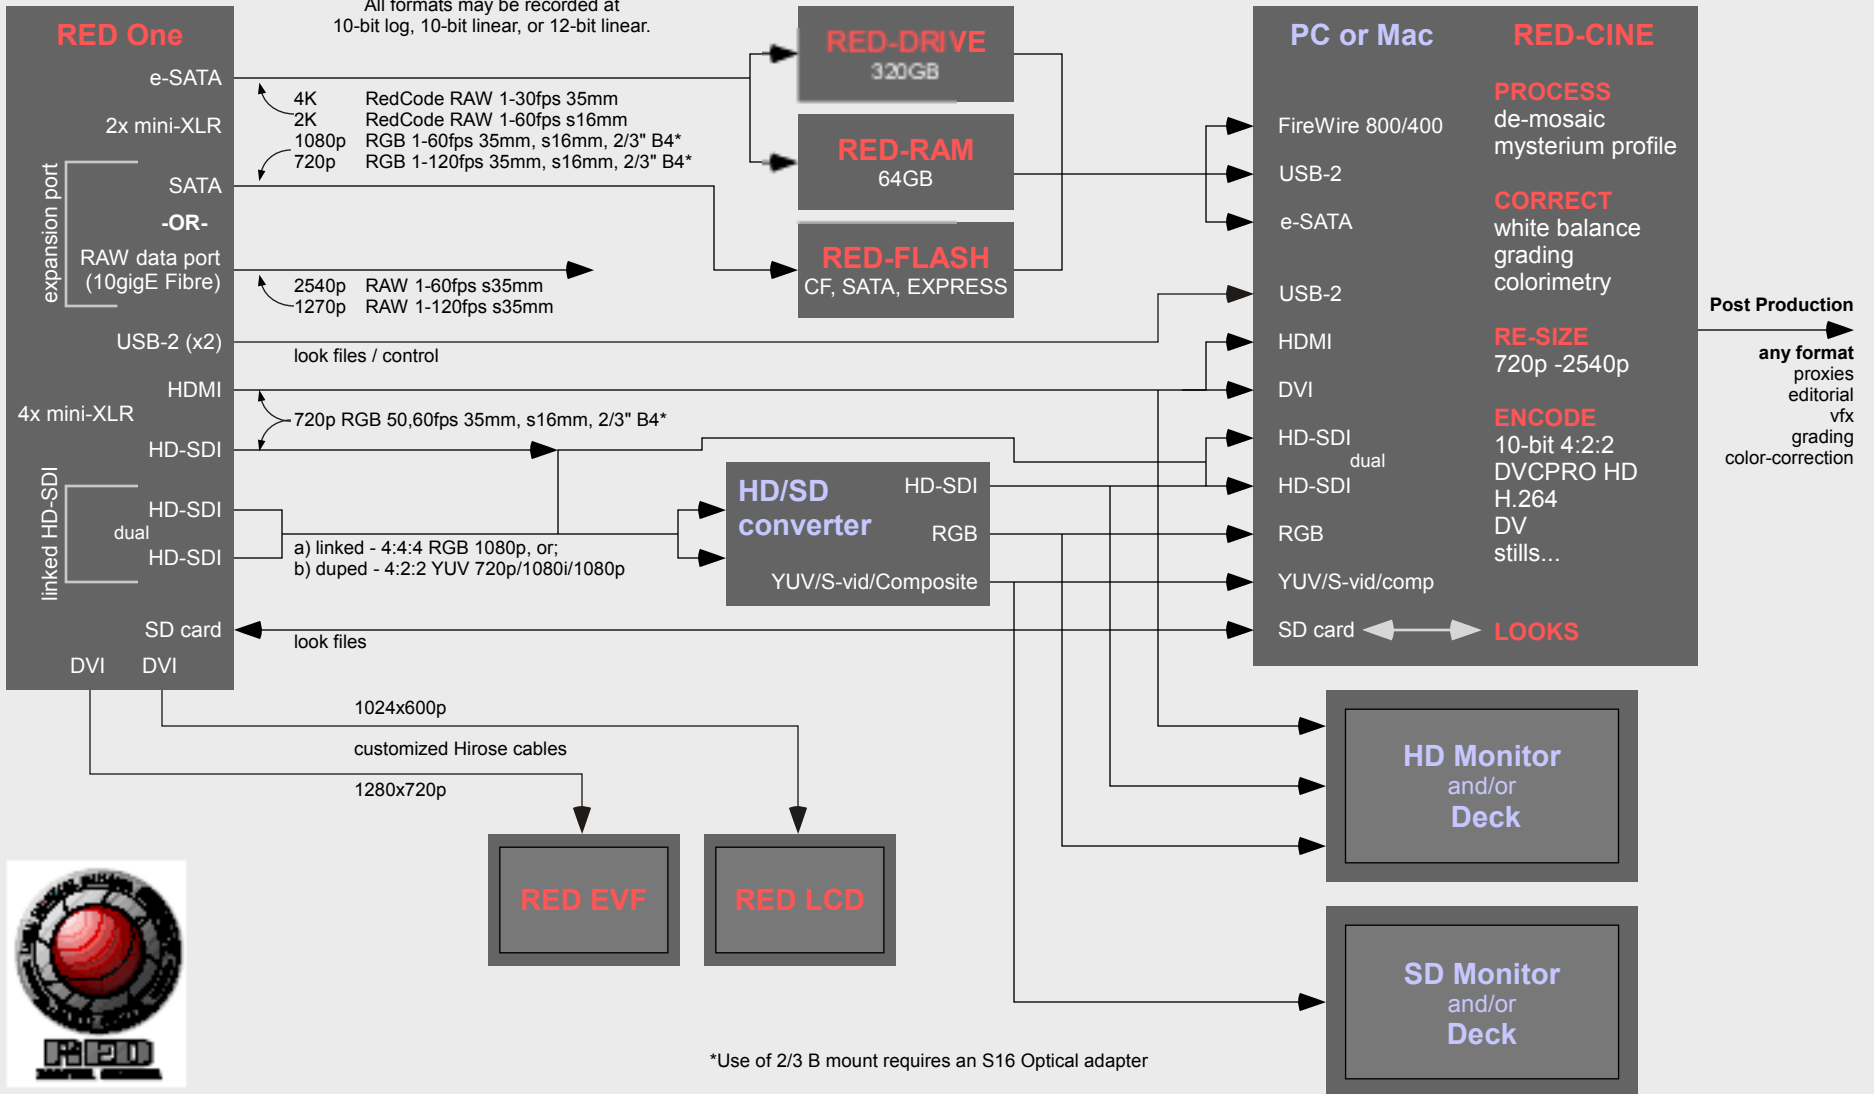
All formats may be recorded at
10-bit log, 10-bit linear, or 12-bit linear.

RED One
e-SATA
2x mini-XLR
expansion port
SATA
-OR-
RAW data port
(10gigE Fibre)
USB-2 (x2)
HDMI
4x mini-XLR
HD-SDI
linked HD-SDI
HD-SDI
dual
HD-SDI
SD card
DVI DVI

4K RedCode RAW 1-30fps 35mm
2K RedCode RAW 1-60fps s16mm
1080p RGB 1-60fps 35mm, s16mm, 2/3" B4*
720p RGB 1-120fps 35mm, s16mm, 2/3" B4*

2540p RAW 1-60fps s35mm
1270p RAW 1-120fps s35mm

look files / control

720p RGB 50,60fps 35mm, s16mm, 2/3" B4*

a) linked - 4:4:4 RGB 1080p, or;
b) duped - 4:2:2 YUV 720p/1080i/1080p

look files

RED-DRIVE
320GB

RED-RAM
64GB

RED-FLASH
CF, SATA, EXPRESS

HD/SD converter
HD-SDI
RGB
YUV/S-vid/Composite

PC or Mac
FireWire 800/400
USB-2
e-SATA
USB-2
HDMI
DVI
HD-SDI
dual
HD-SDI
RGB
YUV/S-vid/comp
SD card

RED-CINE
PROCESS
de-mosaic
mysterium profile
CORRECT
white balance
grading
colorimetry
RE-SIZE
720p -2540p
ENCODE
10-bit 4:2:2
DVCPRO HD
H.264
DV
stills...
LOOKS

Post Production
any format
proxies
editorial
vfx
grading
color-correction

1024x600p
customized Hirose cables
1280x720p

RED EVF
RED LCD

HD Monitor
and/or
Deck

SD Monitor
and/or
Deck

*Use of 2/3 B mount requires an S16 Optical adapter

RED